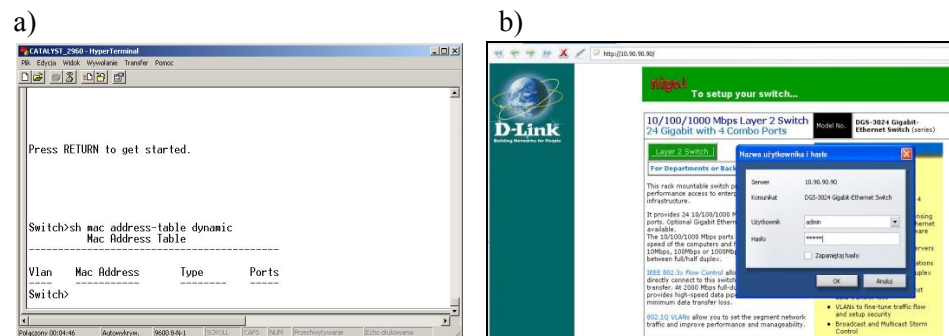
a)

CATALYST_2960 - HyperTerminal

Plik Edycja Widok Wywołanie Transfer Pomoc

Press RETURN to get started.

Switch>sh mac address-table dynamic
Mac Address Table
-------------------------------------------

| Vlan | Mac Address | Type | Ports |
|---|---|---|---|
| ---- | ----------- | -------- | ----- |

Switch>

Połączony 00:04:46 Autowykryw. 9600 8-N-1 SCROLL CAPS NUM Przechwytywanie Echo drukowania

b)

http://10.90.90.90/

To setup your switch...

D-Link
Building Networks for People

10/100/1000 Mbps Layer 2 Switch
24 Gigabit with 4 Combo Ports

Model No. DGS-3024 Gigabit-Ethernet Switch (series)

Layer 2 Switch

For Departments or Back

This rack mountable switch p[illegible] performance access to enterpr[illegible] infrastructure.

It provides 24 10/100/1000 M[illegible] ports. Optional Gigabit Ethern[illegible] available.
The 10/100/1000 Mbps ports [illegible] speed of the computers and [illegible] 10Mbps, 100Mbps or 1000Mb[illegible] between full/half duplex.

IEEE 802.3x Flow Control allo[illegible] directly connect to this switch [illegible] transfer. At 2000 Mbps full-du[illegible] provides high-speed data pip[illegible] minimum data transfer loss.

802.1Q VLANs allow you to set the segment network traffic and improve performance and manageability.

Nazwa użytkownika i hasło

Serwer 10.90.90.90
Komunikat DGS-3024 Gigabit-Ethernet Switch
Użytkownik admin
Hasło ******
Zapamiętaj hasło

OK Anuluj

• VLANs to fine-tune traffic flow and setup security
• Broadcast and Multicast Storm Control